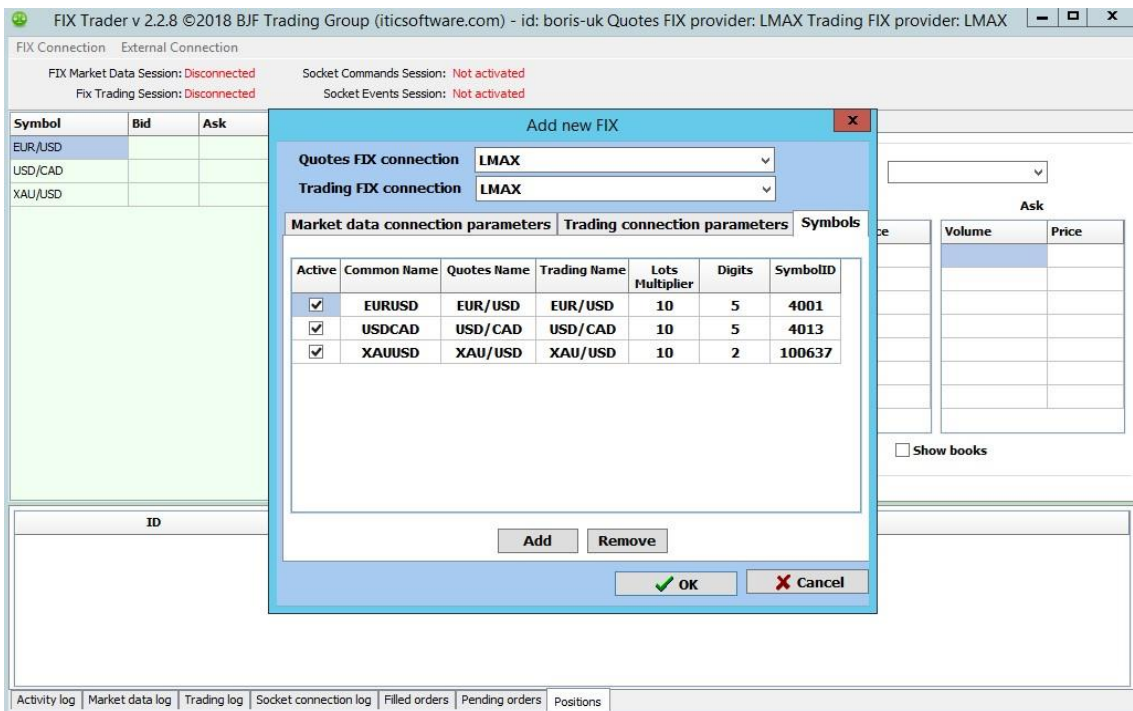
FIX Trader v 2.2.8 ©2018 BJF Trading Group (iticsoftware.com) - id: boris-uk Quotes FIX provider: LMAX Trading FIX provider: LMAX

FIX Connection External Connection

FIX Market Data Session: Disconnected
Fix Trading Session: Disconnected

Socket Commands Session: Not activated
Socket Events Session: Not activated

| Symbol | Bid | Ask |
|---|---|---|
| EUR/USD | | |
| USD/CAD | | |
| XAU/USD | | |

Add new FIX

Quotes FIX connection LMAX
Trading FIX connection LMAX

Market data connection parameters | Trading connection parameters | Symbols

| Active | Common Name | Quotes Name | Trading Name | Lots Multiplier | Digits | SymbolID |
|---|---|---|---|---|---|---|
| ✔ | EURUSD | EUR/USD | EUR/USD | 10 | 5 | 4001 |
| ✔ | USDCAD | USD/CAD | USD/CAD | 10 | 5 | 4013 |
| ✔ | XAUUSD | XAU/USD | XAU/USD | 10 | 2 | 100637 |

Add Remove

OK Cancel

Ask

| Volume | Price |
|---|---|

Show books

ID

Activity log | Market data log | Trading log | Socket connection log | Filled orders | Pending orders | Positions